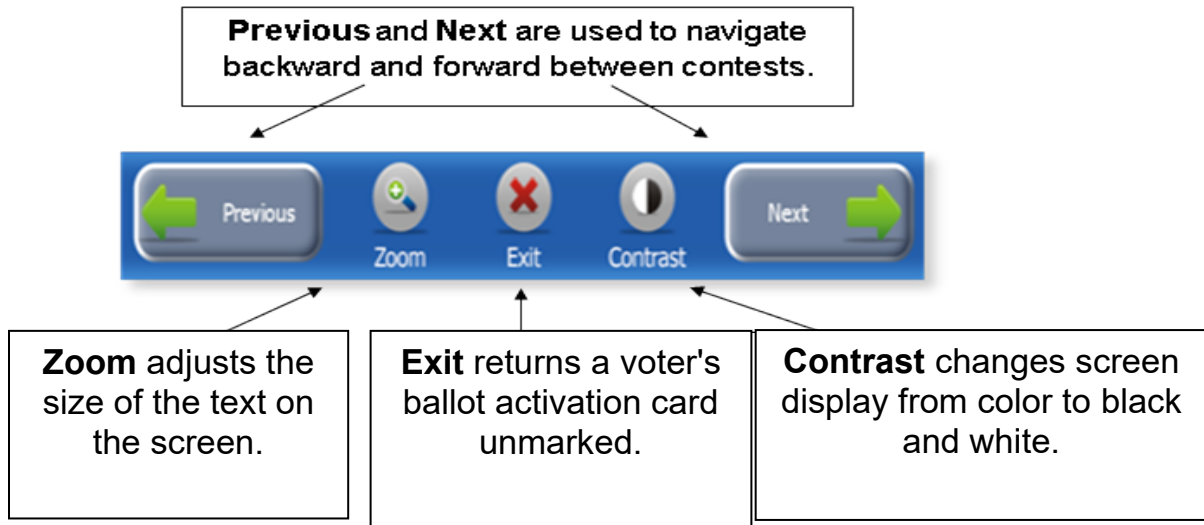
**Previous** and **Next** are used to navigate backward and forward between contests.

Previous

Zoom

Exit

Contrast

Next

**Zoom** adjusts the size of the text on the screen.

**Exit** returns a voter's ballot activation card unmarked.

**Contrast** changes screen display from color to black and white.